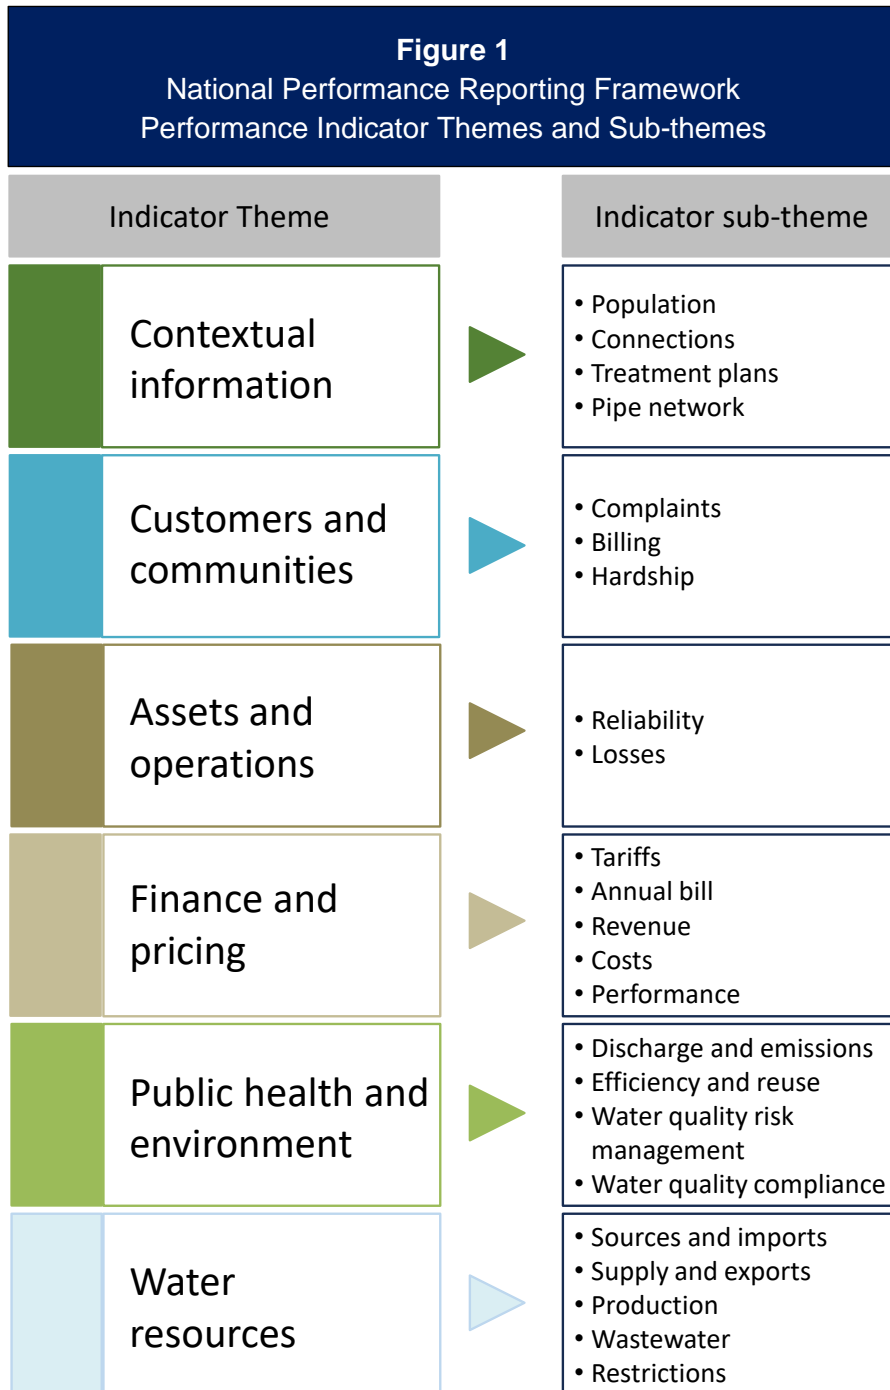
**Figure 1**
National Performance Reporting Framework
Performance Indicator Themes and Sub-themes

| Indicator Theme | Indicator sub-theme |
|---|---|
| Contextual information | • Population • Connections • Treatment plans • Pipe network |
| Customers and communities | • Complaints • Billing • Hardship |
| Assets and operations | • Reliability • Losses |
| Finance and pricing | • Tariffs • Annual bill • Revenue • Costs • Performance |
| Public health and environment | • Discharge and emissions • Efficiency and reuse • Water quality risk management • Water quality compliance |
| Water resources | • Sources and imports • Supply and exports • Production • Wastewater • Restrictions |